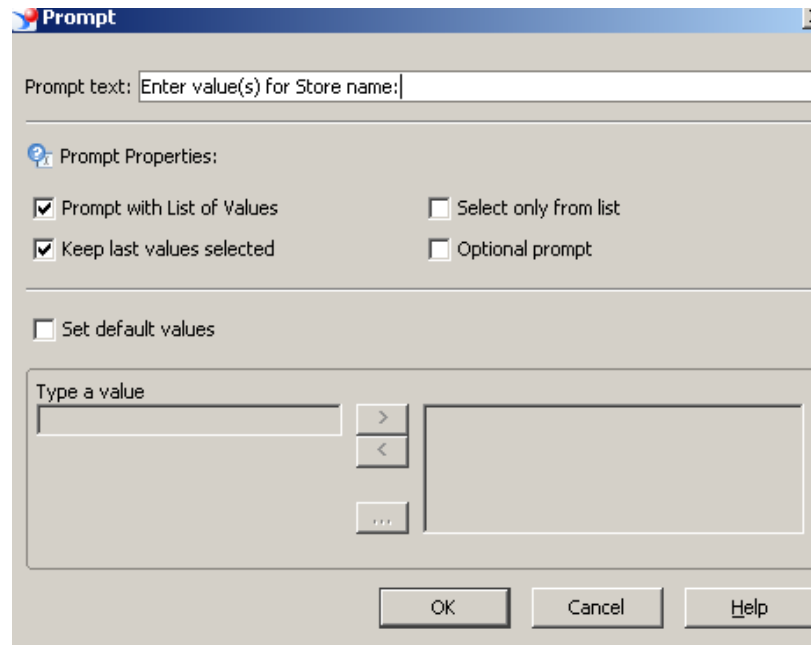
Prompt

Prompt text: Enter value(s) for Store name:

Prompt Properties:

Prompt with List of Values
Select only from list
Keep last values selected
Optional prompt

Set default values

Type a value

>
<
...

OK
Cancel
Help